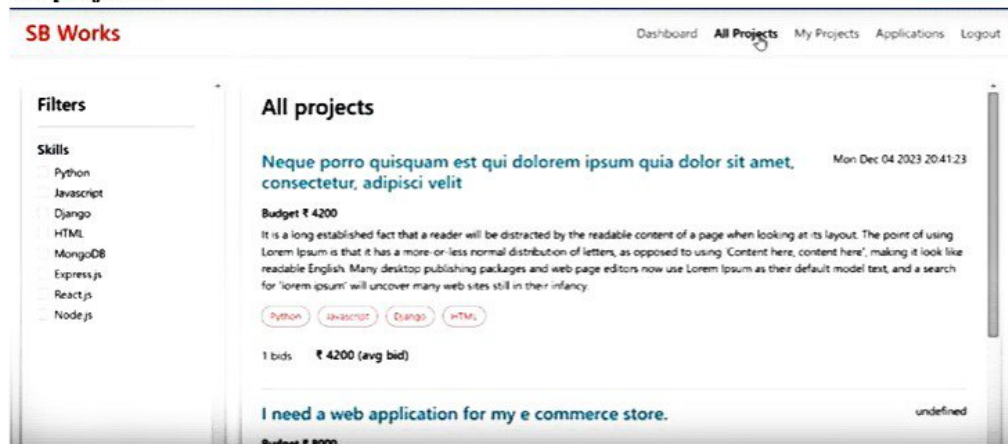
SB Works

Dashboard All Projects My Projects Applications Logout

Filters

Skills
Python
Javascript
Django
HTML
MongoDB
Express.js
React.js
Node.js

All projects

Neque porro quisquam est qui dolorem ipsum quia dolor sit amet, consectetur, adipisci velit

Mon Dec 04 2023 20:41:23

Budget ₹ 4200

It is a long established fact that a reader will be distracted by the readable content of a page when looking at its layout. The point of using Lorem Ipsum is that it has a more-or-less normal distribution of letters, as opposed to using 'Content here, content here', making it look like readable English. Many desktop publishing packages and web page editors now use Lorem Ipsum as their default model text, and a search for 'lorem ipsum' will uncover many web sites still in their infancy.

Python Javascript Django HTML

1 bids ₹ 4200 (avg bid)

I need a web application for my e commerce store.

undefined

Budget ₹ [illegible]